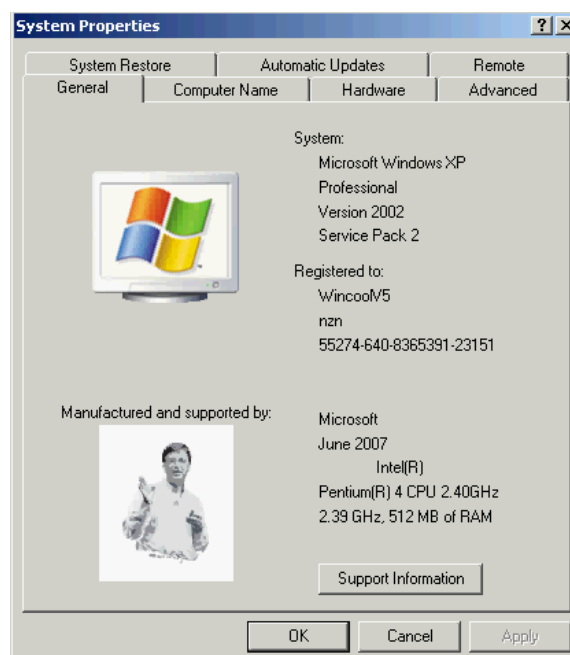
System Properties

?

System Restore | Automatic Updates | Remote
General | Computer Name | Hardware | Advanced

System:
Microsoft Windows XP
Professional
Version 2002
Service Pack 2

Registered to:
WincoolV5
nzn
55274-640-8365391-23151

Manufactured and supported by:

Microsoft
June 2007
Intel(R)
Pentium(R) 4 CPU 2.40GHz
2.39 GHz, 512 MB of RAM

Support Information

OK
Cancel
Apply